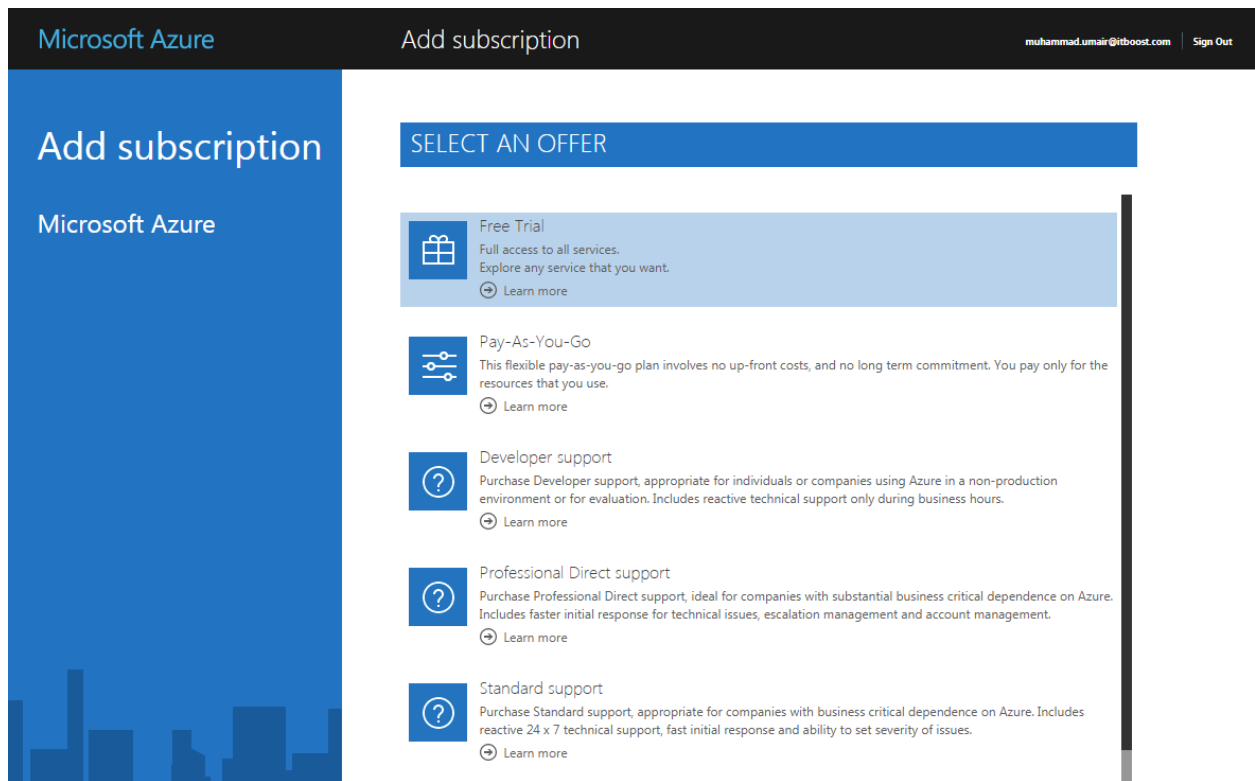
Microsoft Azure

Add subscription

muhammad.umair@itboost.com | Sign Out

Add subscription

Microsoft Azure

SELECT AN OFFER

Free Trial
Full access to all services.
Explore any service that you want.
Learn more

Pay-As-You-Go
This flexible pay-as-you-go plan involves no up-front costs, and no long term commitment. You pay only for the resources that you use.
Learn more

Developer support
Purchase Developer support, appropriate for individuals or companies using Azure in a non-production environment or for evaluation. Includes reactive technical support only during business hours.
Learn more

Professional Direct support
Purchase Professional Direct support, ideal for companies with substantial business critical dependence on Azure. Includes faster initial response for technical issues, escalation management and account management.
Learn more

Standard support
Purchase Standard support, appropriate for companies with business critical dependence on Azure. Includes reactive 24 x 7 technical support, fast initial response and ability to set severity of issues.
Learn more